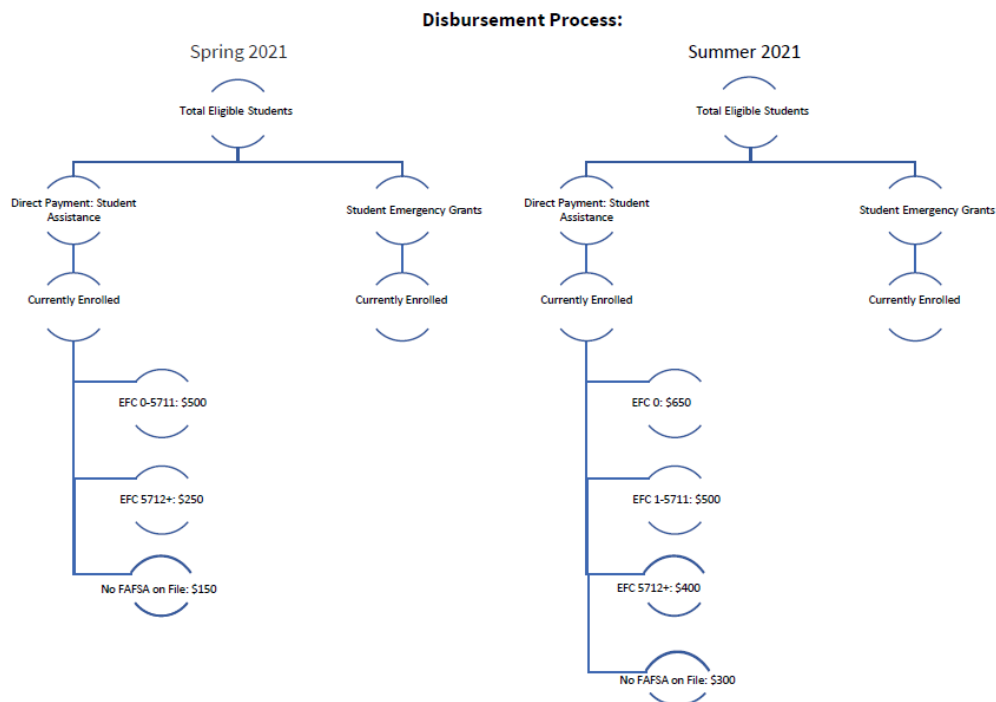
Disbursement Process:

Spring 2021

Total Eligible Students

Direct Payment: Student Assistance

Student Emergency Grants

Currently Enrolled

Currently Enrolled

EFC 0-5711: $500

EFC 5712+: $250

No FAFSA on File: $150

Summer 2021

Total Eligible Students

Direct Payment: Student Assistance

Student Emergency Grants

Currently Enrolled

Currently Enrolled

EFC 0: $650

EFC 1-5711: $500

EFC 5712+: $400

No FAFSA on File: $300